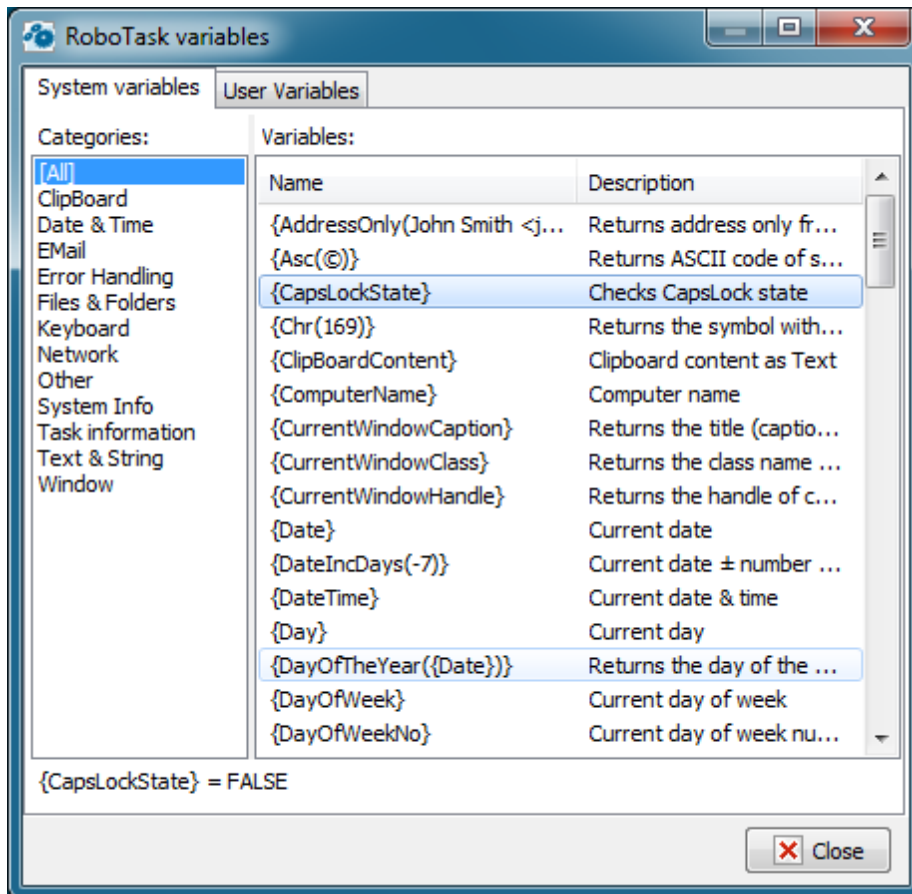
RoboTask variables

System variables | User Variables

Categories:
[All]
ClipBoard
Date & Time
EMail
Error Handling
Files & Folders
Keyboard
Network
Other
System Info
Task information
Text & String
Window

Variables:

| Name | Description |
|---|---|
| {AddressOnly(John Smith <j... | Returns address only fr... |
| {Asc(©)} | Returns ASCII code of s... |
| {CapsLockState} | Checks CapsLock state |
| {Chr(169)} | Returns the symbol with... |
| {ClipBoardContent} | Clipboard content as Text |
| {ComputerName} | Computer name |
| {CurrentWindowCaption} | Returns the title (captio... |
| {CurrentWindowClass} | Returns the class name ... |
| {CurrentWindowHandle} | Returns the handle of c... |
| {Date} | Current date |
| {DateIncDays(-7)} | Current date ± number ... |
| {DateTime} | Current date & time |
| {Day} | Current day |
| {DayOfTheYear({Date})} | Returns the day of the ... |
| {DayOfWeek} | Current day of week |
| {DayOfWeekNo} | Current day of week nu... |

{CapsLockState} = FALSE

Close